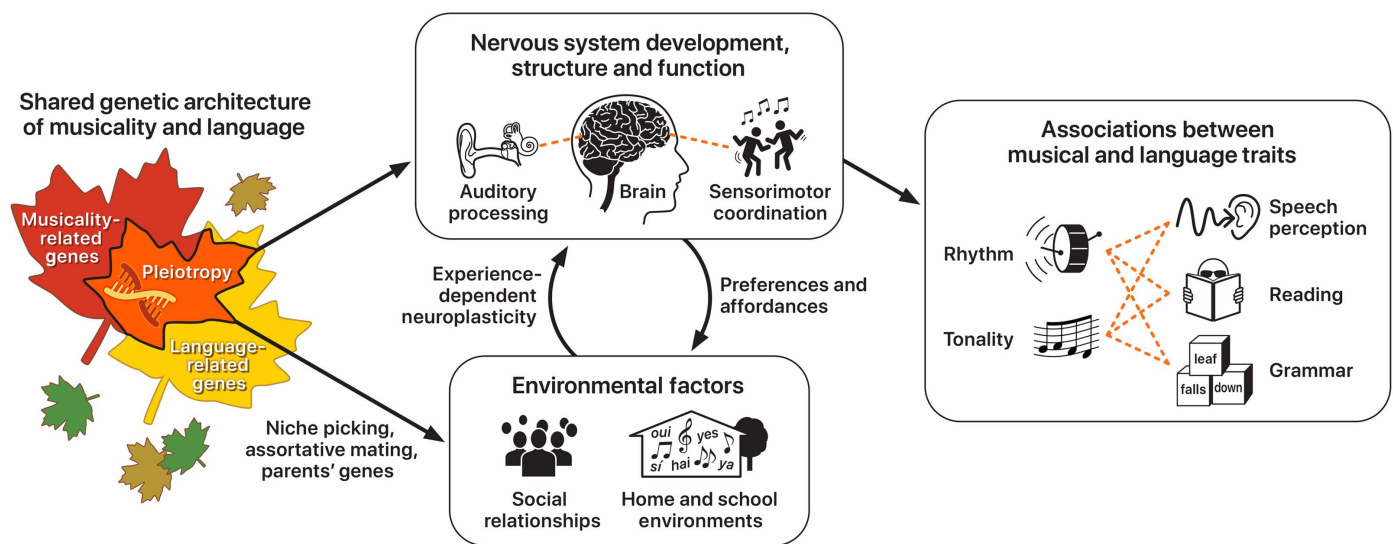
Shared genetic architecture of musicality and language

Musicality-related genes

Pleiotropy

Language-related genes

Nervous system development, structure and function

Auditory processing

Brain

Sensorimotor coordination

Experience-dependent neuroplasticity

Preferences and affordances

Niche picking, assortative mating, parents' genes

Environmental factors

Social relationships

oui
yes
sí
hai
ya

Home and school environments

Associations between musical and language traits

Rhythm

Tonality

Speech perception

Reading

leaf
falls
down

Grammar